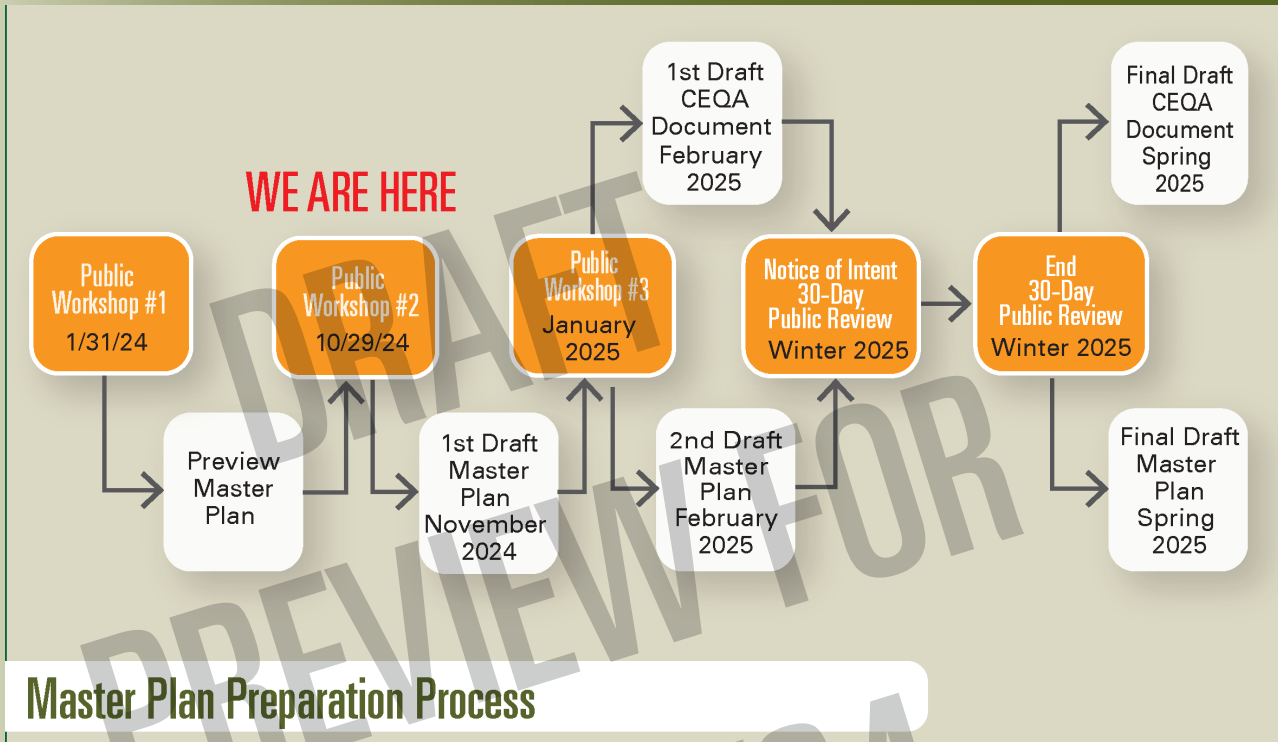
WE ARE HERE

Public Workshop #1
1/31/24

Preview Master Plan

Public Workshop #2
10/29/24

1st Draft Master Plan November 2024

Public Workshop #3
January 2025

1st Draft CEQA Document February 2025

2nd Draft Master Plan February 2025

Notice of Intent 30-Day Public Review
Winter 2025

End 30-Day Public Review
Winter 2025

Final Draft CEQA Document Spring 2025

Final Draft Master Plan Spring 2025

DRAFT PREVIEW FOR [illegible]

Master Plan Preparation Process